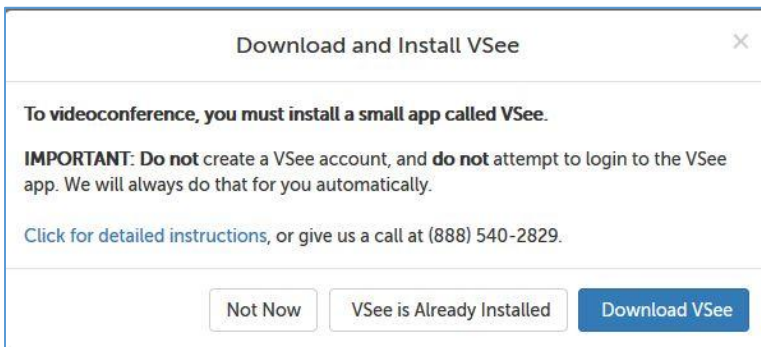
Download and Install VSee

×

To videoconference, you must install a small app called VSee.

IMPORTANT: Do not create a VSee account, and do not attempt to login to the VSee app. We will always do that for you automatically.

Click for detailed instructions, or give us a call at (888) 540-2829.

Not Now

VSee is Already Installed

Download VSee